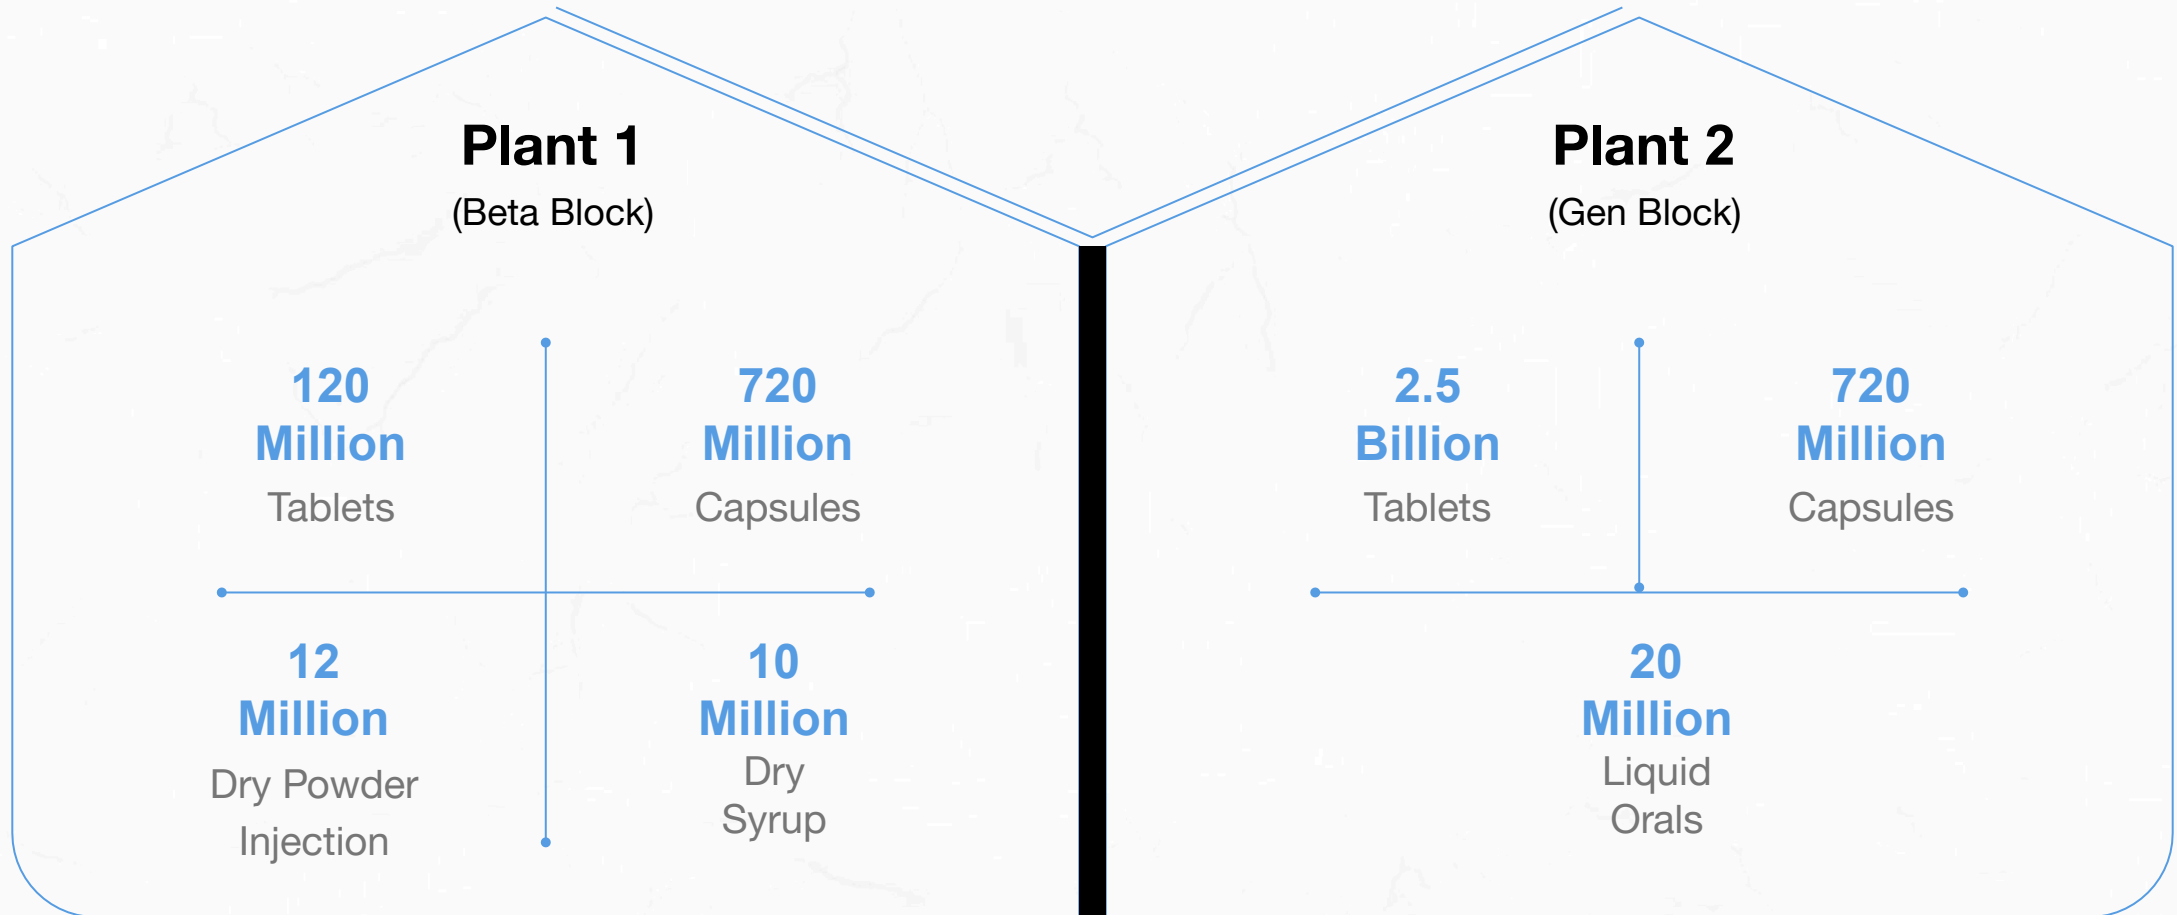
Plant 1
(Beta Block)

120
Million
Tablets

720
Million
Capsules

12
Million
Dry Powder
Injection

10
Million
Dry
Syrup

Plant 2
(Gen Block)

2.5
Billion
Tablets

720
Million
Capsules

20
Million
Liquid
Orals